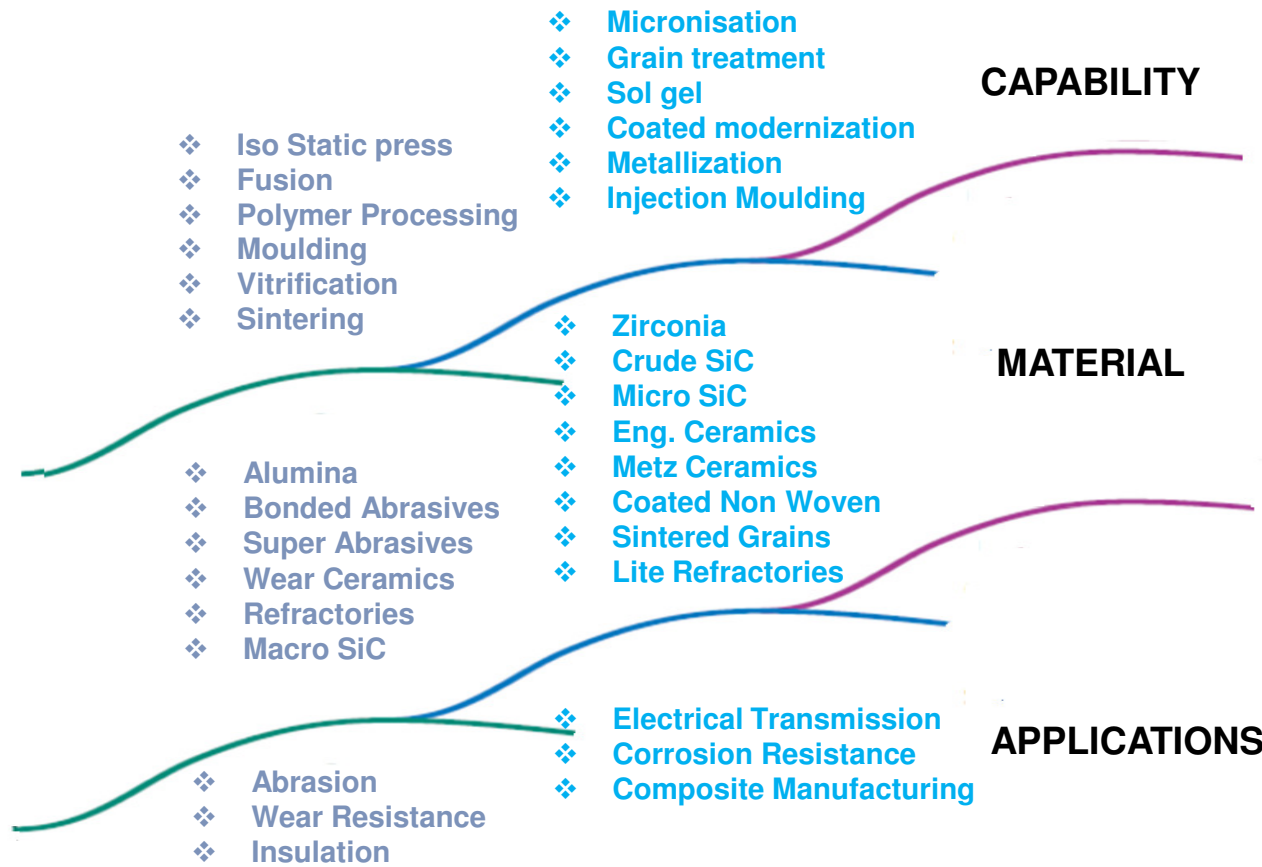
❖ Micronisation
❖ Grain treatment
❖ Sol gel
❖ Coated modernization
❖ Metallization
❖ Injection Moulding

CAPABILITY

❖ Iso Static press
❖ Fusion
❖ Polymer Processing
❖ Moulding
❖ Vitrification
❖ Sintering

❖ Zirconia
❖ Crude SiC
❖ Micro SiC
❖ Eng. Ceramics
❖ Metz Ceramics
❖ Coated Non Woven
❖ Sintered Grains
❖ Lite Refractories

MATERIAL

❖ Alumina
❖ Bonded Abrasives
❖ Super Abrasives
❖ Wear Ceramics
❖ Refractories
❖ Macro SiC

❖ Electrical Transmission
❖ Corrosion Resistance
❖ Composite Manufacturing

APPLICATIONS

❖ Abrasion
❖ Wear Resistance
❖ Insulation